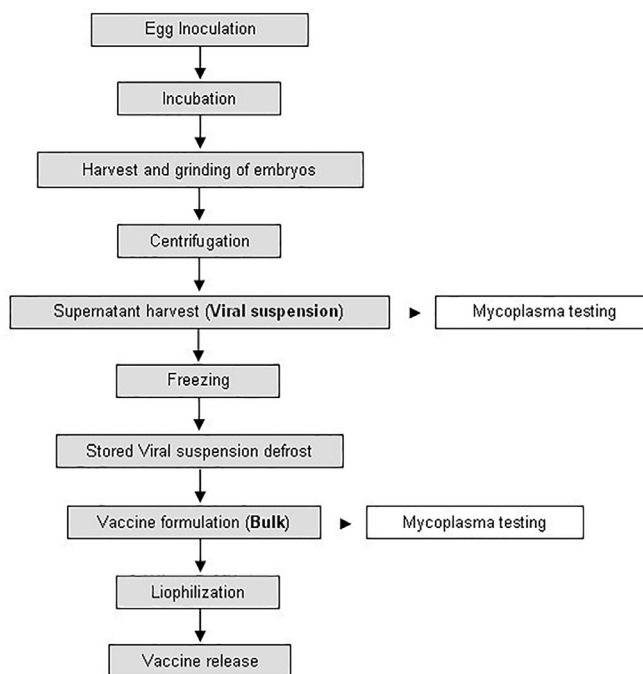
Egg Inoculation

Incubation

Harvest and grinding of embryos

Centrifugation

Supernatant harvest (**Viral suspension**)

Mycoplasma testing

Freezing

Stored Viral suspension defrost

Vaccine formulation (**Bulk**)

Mycoplasma testing

Liophilization

Vaccine release